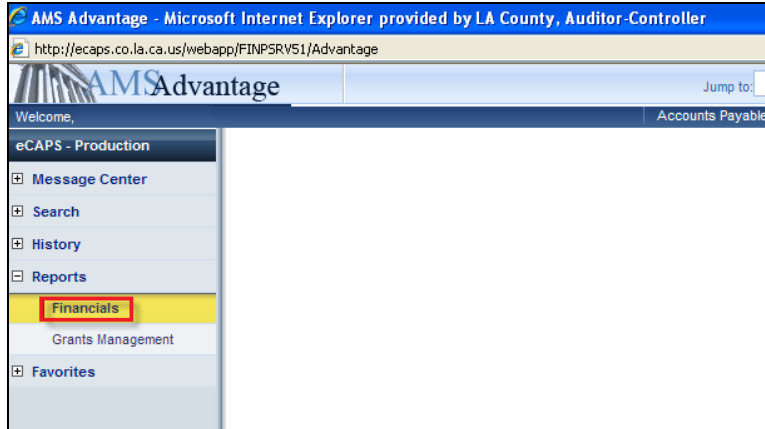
AMS Advantage - Microsoft Internet Explorer provided by LA County, Auditor-Controller

http://ecaps.co.la.ca.us/webapp/FINPSRV51/Advantage

AMS Advantage

Jump to:

Welcome,

Accounts Payable

eCAPS - Production

⊞ Message Center

⊞ Search

⊞ History

⊟ Reports

Financials

Grants Management

⊞ Favorites